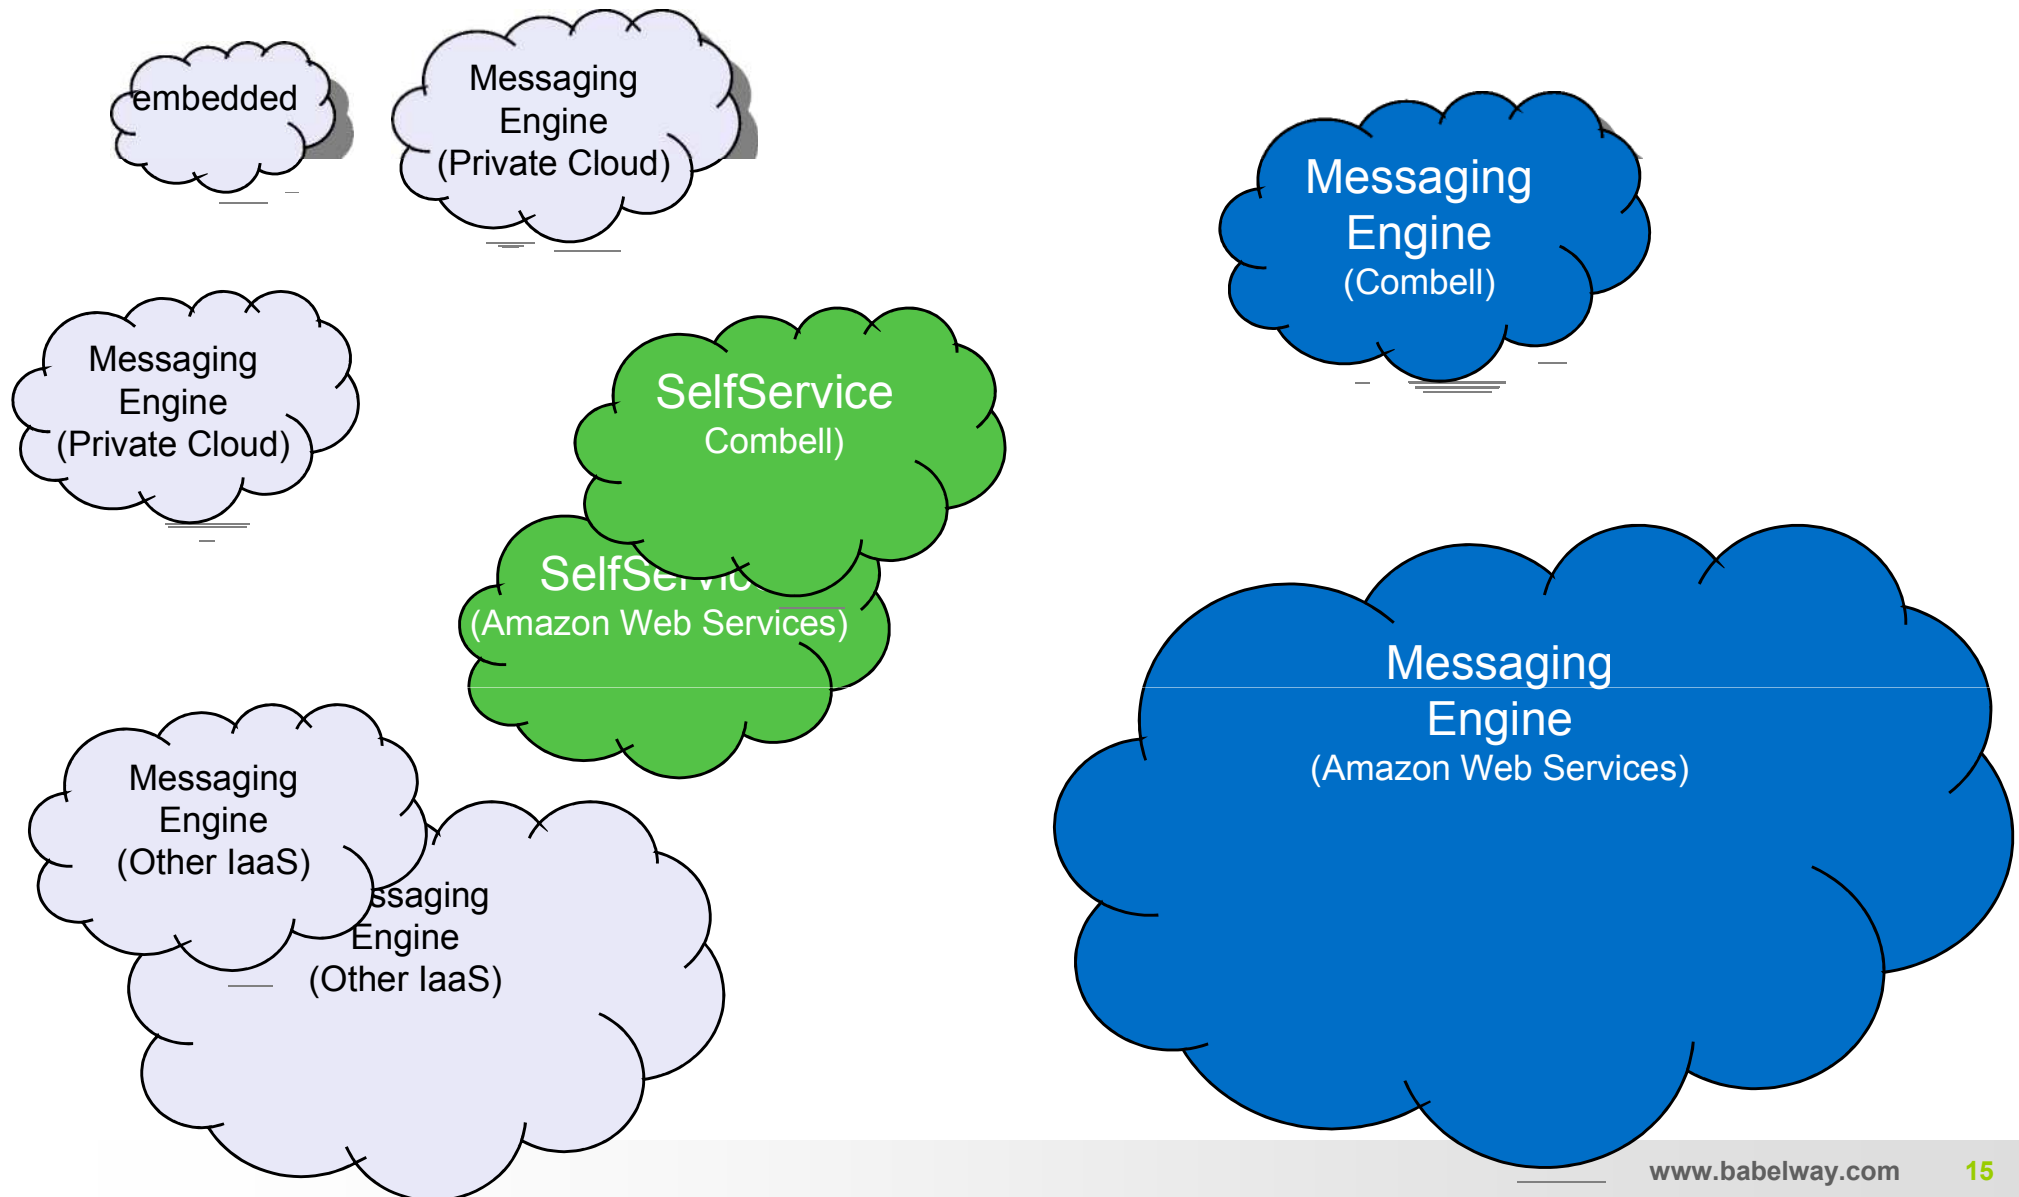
embedded

Messaging Engine (Private Cloud)

Messaging Engine (Combell)

Messaging Engine (Private Cloud)

SelfService Combell)

SelfServic (Amazon Web Services)

Messaging Engine (Amazon Web Services)

Messaging Engine (Other IaaS)

ssaging Engine (Other IaaS)

www.babelway.com 15